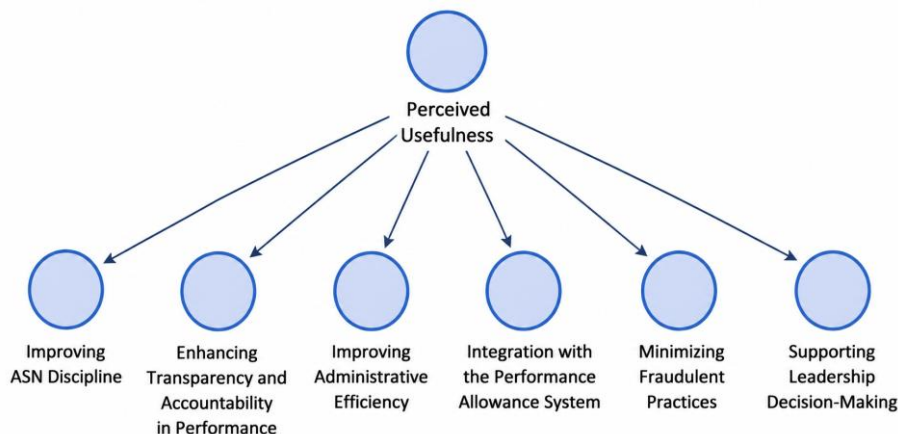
Perceived Usefulness

Improving ASN Discipline

Enhancing Transparency and Accountability in Performance

Improving Administrative Efficiency

Integration with the Performance Allowance System

Minimizing Fraudulent Practices

Supporting Leadership Decision-Making